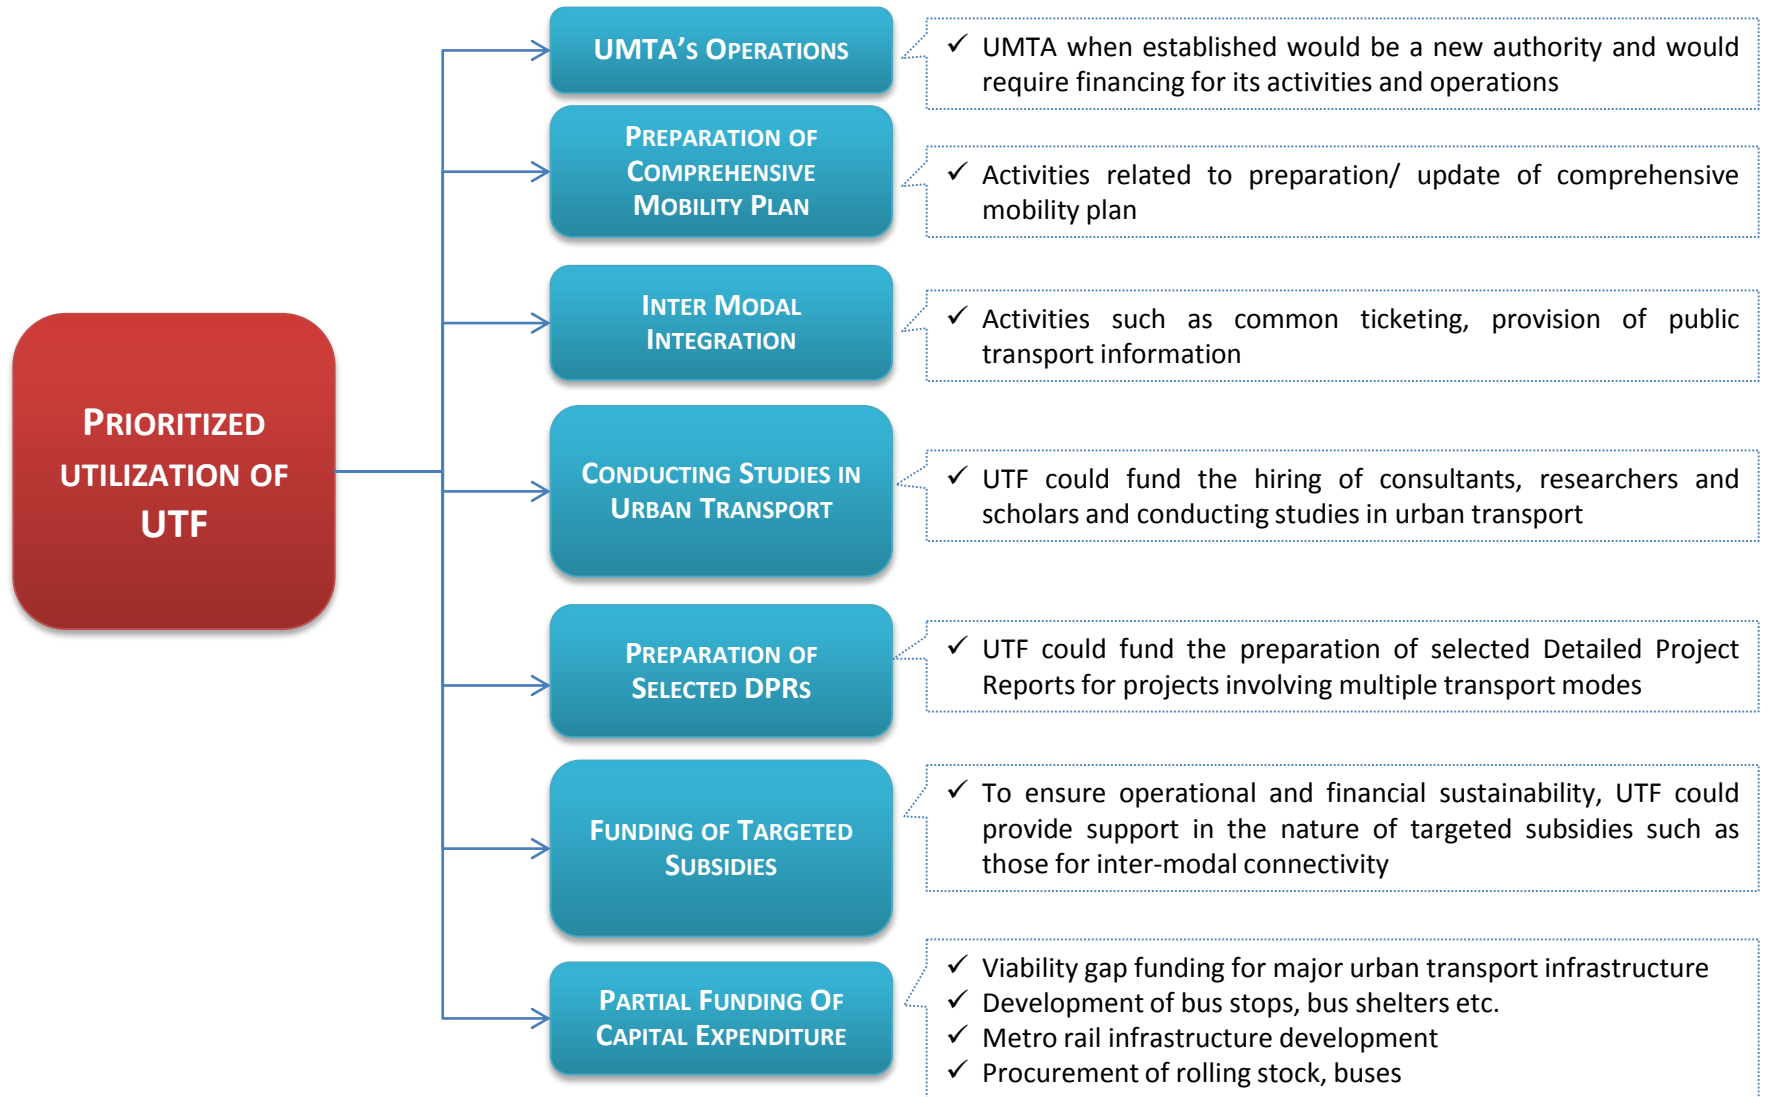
PRIORITIZED UTILIZATION OF UTF

UMTA's OPERATIONS

✓ UMTA when established would be a new authority and would require financing for its activities and operations

PREPARATION OF COMPREHENSIVE MOBILITY PLAN

✓ Activities related to preparation/ update of comprehensive mobility plan

INTER MODAL INTEGRATION

✓ Activities such as common ticketing, provision of public transport information

CONDUCTING STUDIES IN URBAN TRANSPORT

✓ UTF could fund the hiring of consultants, researchers and scholars and conducting studies in urban transport

PREPARATION OF SELECTED DPRs

✓ UTF could fund the preparation of selected Detailed Project Reports for projects involving multiple transport modes

FUNDING OF TARGETED SUBSIDIES

✓ To ensure operational and financial sustainability, UTF could provide support in the nature of targeted subsidies such as those for inter-modal connectivity

PARTIAL FUNDING OF CAPITAL EXPENDITURE

✓ Viability gap funding for major urban transport infrastructure
✓ Development of bus stops, bus shelters etc.
✓ Metro rail infrastructure development
✓ Procurement of rolling stock, buses